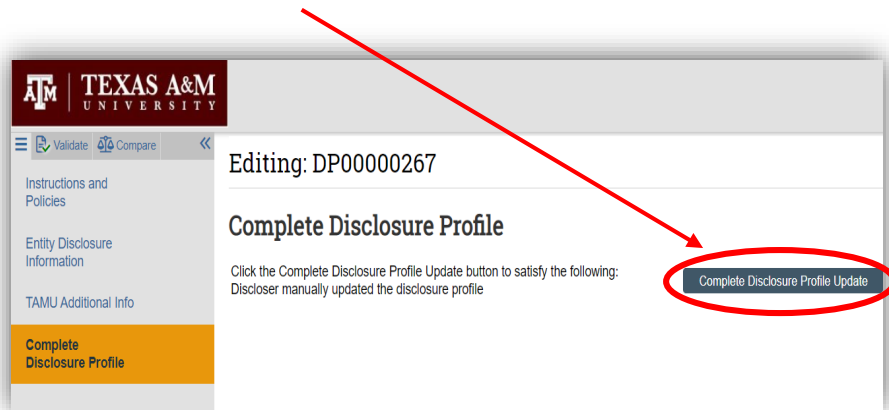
TEXAS A&M
UNIVERSITY

Validate Compare

Instructions and Policies

Entity Disclosure Information

TAMU Additional Info

Complete Disclosure Profile

Editing: DP00000267

Complete Disclosure Profile

Click the Complete Disclosure Profile Update button to satisfy the following:
Discloser manually updated the disclosure profile

Complete Disclosure Profile Update